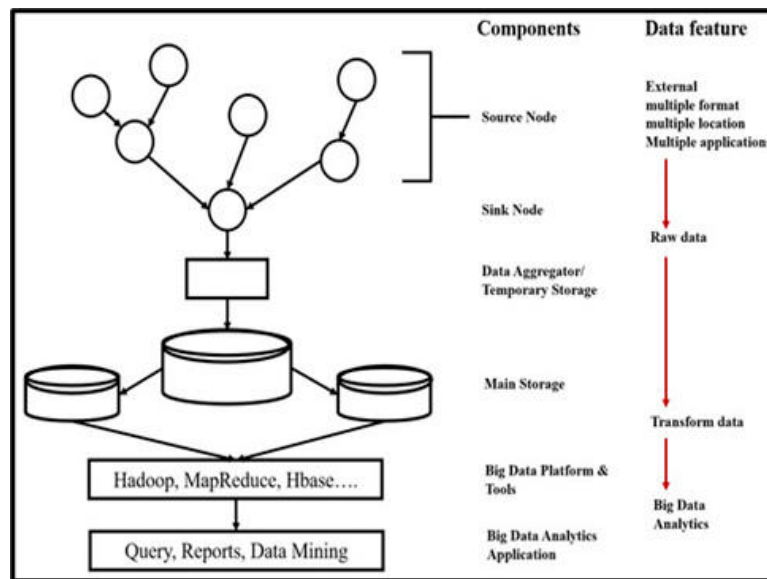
Components

Data feature

Source Node

External
multiple format
multiple location
Multiple application

Sink Node

Raw data

Data Aggregator/
Temporary Storage

Main Storage

Transform data

Hadoop, MapReduce, Hbase….

Big Data Platform & Tools

Big Data Analytics

Query, Reports, Data Mining

Big Data Analytics Application